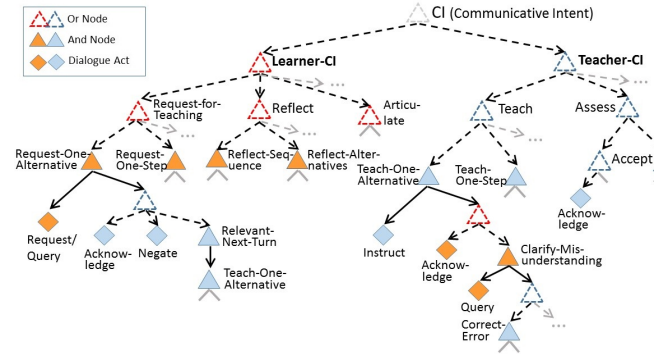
Or Node
And Node
Dialogue Act

CI (Communicative Intent)

Learner-CI
Teacher-CI
...
Request-for-Teaching
Reflect
Articulate
Teach
Assess
...
...
...
Request-One-Alternative
Request-One-Step
Reflect-Sequence
Reflect-Alternatives
Teach-One-Alternative
Teach-One-Step
Accept
Acknowledge
Request/Query
Acknowledge
Negate
Relevant-Next-Turn
Teach-One-Alternative
Instruct
Acknowledge
Clarify-Misunderstanding
Query
Correct-Error
...